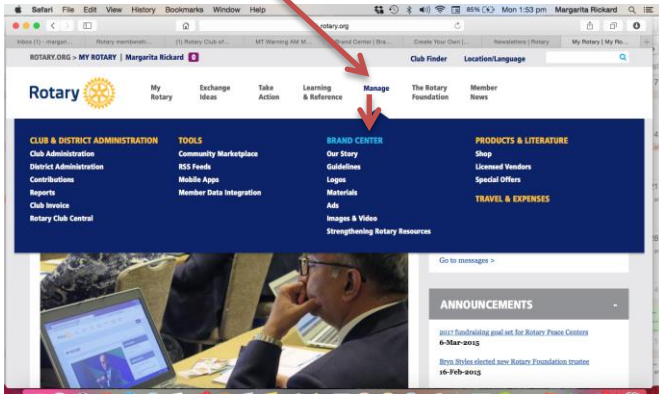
Safari File Edit View History Bookmarks Window Help

85% Mon 1:53 pm Margarita Rickard

rotary.org

Inbox (1) - margari... Rotary membershi... (1) Rotary Club of... MT Warning AM M... Brand Center | Bra... Create Your Own |... Newsletters | Rotary My Rotary | My Ro...

ROTARY.ORG > MY ROTARY | Margarita Rickard

Club Finder Location/Language

Rotary

My Rotary
Exchange Ideas
Take Action
Learning & Reference
Manage
The Rotary Foundation
Member News

CLUB & DISTRICT ADMINISTRATION
Club Administration
District Administration
Contributions
Reports
Club Invoice
Rotary Club Central

TOOLS
Community Marketplace
RSS Feeds
Mobile Apps
Member Data Integration

BRAND CENTER
Our Story
Guidelines
Logos
Materials
Ads
Images & Video
Strengthening Rotary Resources

PRODUCTS & LITERATURE
Shop
Licensed Vendors
Special Offers

TRAVEL & EXPENSES

Go to messages >

ANNOUNCEMENTS

2017 fundraising goal set for Rotary Peace Centers
6-Mar-2015

Bryn Styles elected new Rotary Foundation trustee
16-Feb-2015